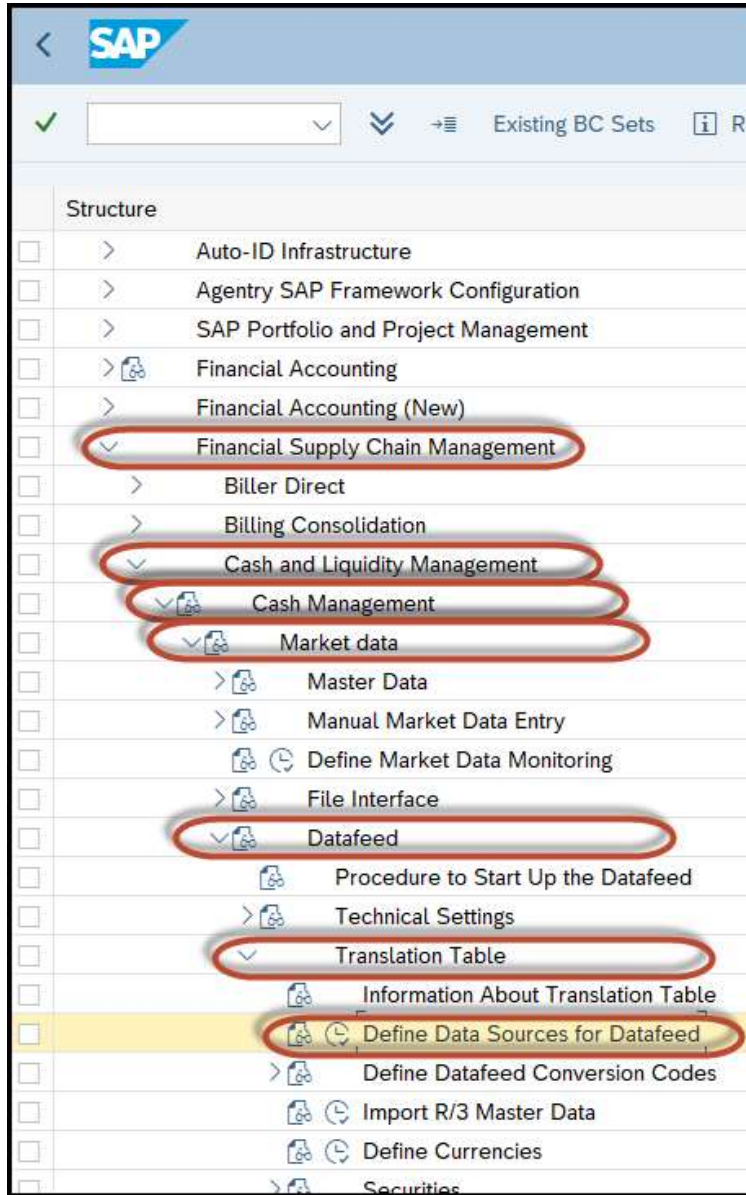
SAP

Existing BC Sets R

Structure
Auto-ID Infrastructure
Agentry SAP Framework Configuration
SAP Portfolio and Project Management
Financial Accounting
Financial Accounting (New)
Financial Supply Chain Management
Biller Direct
Billing Consolidation
Cash and Liquidity Management
Cash Management
Market data
Master Data
Manual Market Data Entry
Define Market Data Monitoring
File Interface
Datafeed
Procedure to Start Up the Datafeed
Technical Settings
Translation Table
Information About Translation Table
Define Data Sources for Datafeed
Define Datafeed Conversion Codes
Import R/3 Master Data
Define Currencies
Securities